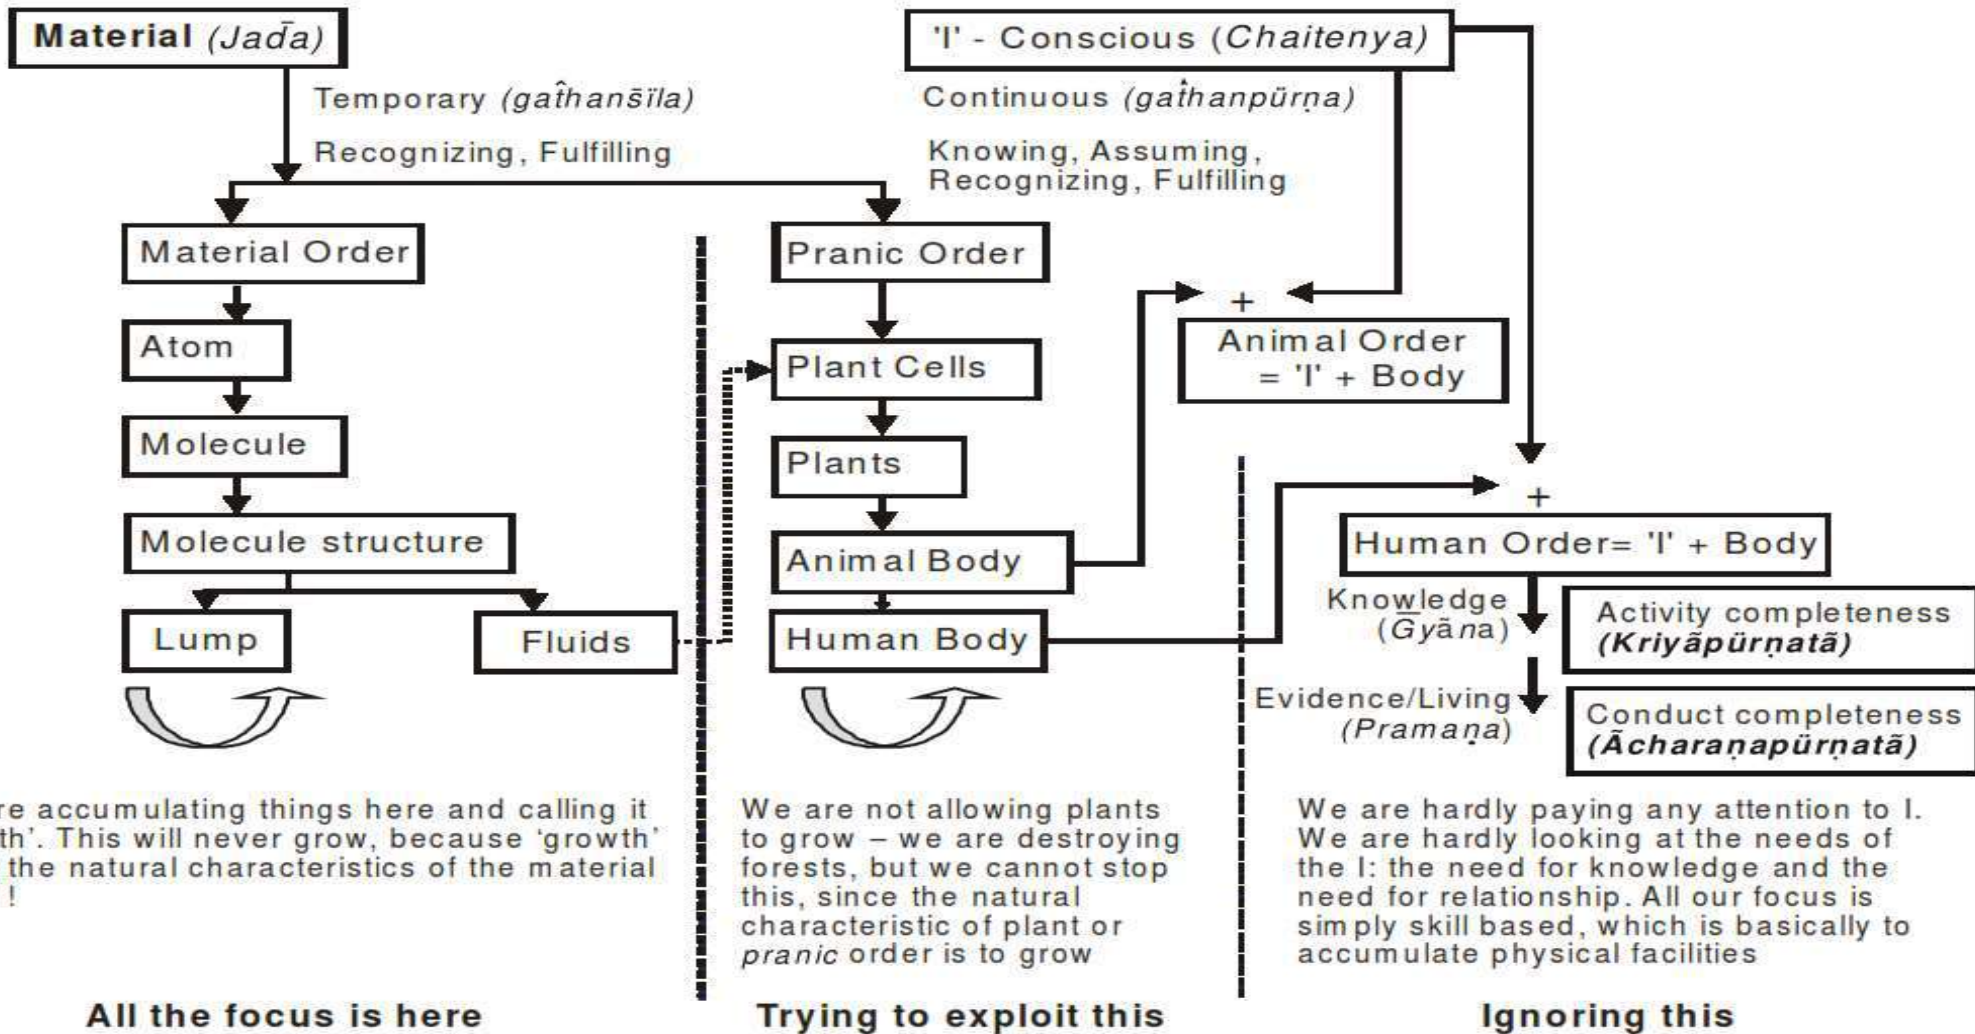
Material (Jaḍa)

Temporary (gaṫhansīla)

Recognizing, Fulfilling

'I' - Conscious (Chaitenya)

Continuous (gaṫhanpūrṇa)

Knowing, Assuming, Recognizing, Fulfilling

Material Order

Atom

Molecule

Molecule structure

Lump

Fluids

Pranic Order

Plant Cells

Plants

Animal Body

Human Body

+

Animal Order = 'I' + Body

+

Human Order= 'I' + Body

Knowledge (Gyāna)

Activity completeness (Kriyāpūrṇatā)

Evidence/Living (Pramaṇa)

Conduct completeness (Ācharaṇapūrṇatā)

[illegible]re accumulating things here and calling it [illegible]th'. This will never grow, because 'growth' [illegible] the natural characteristics of the material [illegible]!

We are not allowing plants to grow – we are destroying forests, but we cannot stop this, since the natural characteristic of plant or pranic order is to grow

We are hardly paying any attention to I. We are hardly looking at the needs of the I: the need for knowledge and the need for relationship. All our focus is simply skill based, which is basically to accumulate physical facilities

All the focus is here

Trying to exploit this

Ignoring this